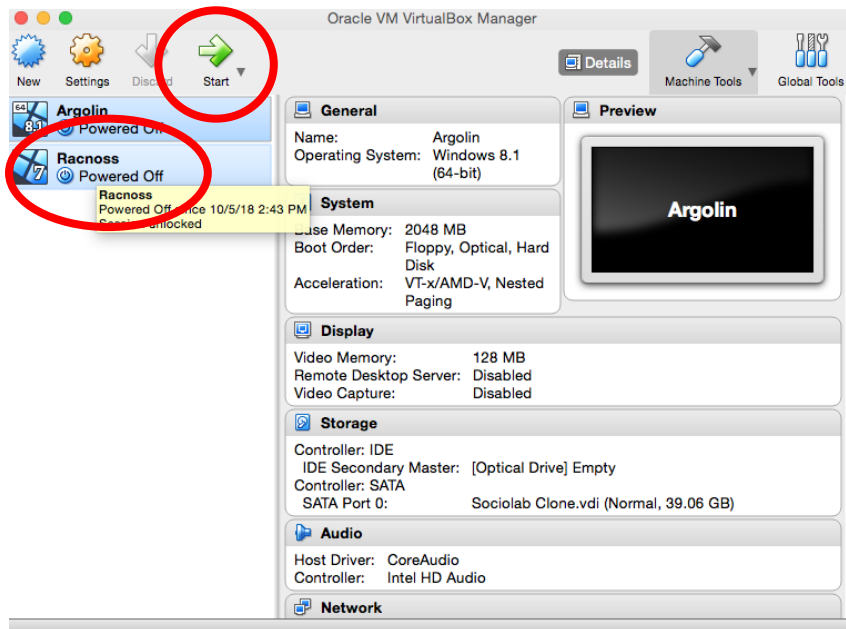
Oracle VM VirtualBox Manager

New Settings Discard Start

Details

Machine Tools Global Tools

64 8.1 Argolin
Powered Off

7 Racnoss
Powered Off

Racnoss
Powered Off since 10/5/18 2:43 PM
Session Unlocked

General
Name: Argolin
Operating System: Windows 8.1 (64-bit)

System
Base Memory: 2048 MB
Boot Order: Floppy, Optical, Hard Disk
Acceleration: VT-x/AMD-V, Nested Paging

Preview

Argolin

Display
Video Memory: 128 MB
Remote Desktop Server: Disabled
Video Capture: Disabled

Storage
Controller: IDE
IDE Secondary Master: [Optical Drive] Empty
Controller: SATA
SATA Port 0: Sociolab Clone.vdi (Normal, 39.06 GB)

Audio
Host Driver: CoreAudio
Controller: Intel HD Audio

Network